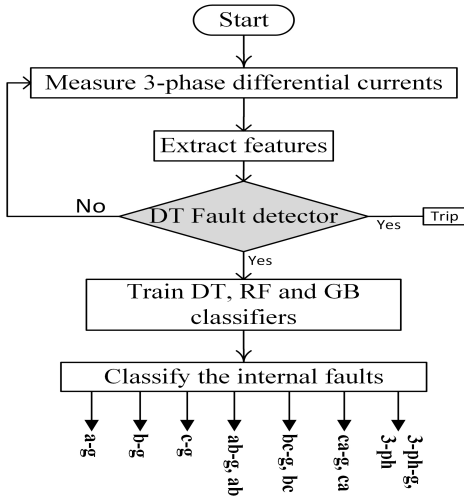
Start

Measure 3-phase differential currents

Extract features

No

DT Fault detector

Yes

Trip

Yes

Train DT, RF and GB classifiers

Classify the internal faults

a-g

b-g

c-g

ab-g, ab

bc-g, bc

ca-g, ca

3-ph-g, 3-ph